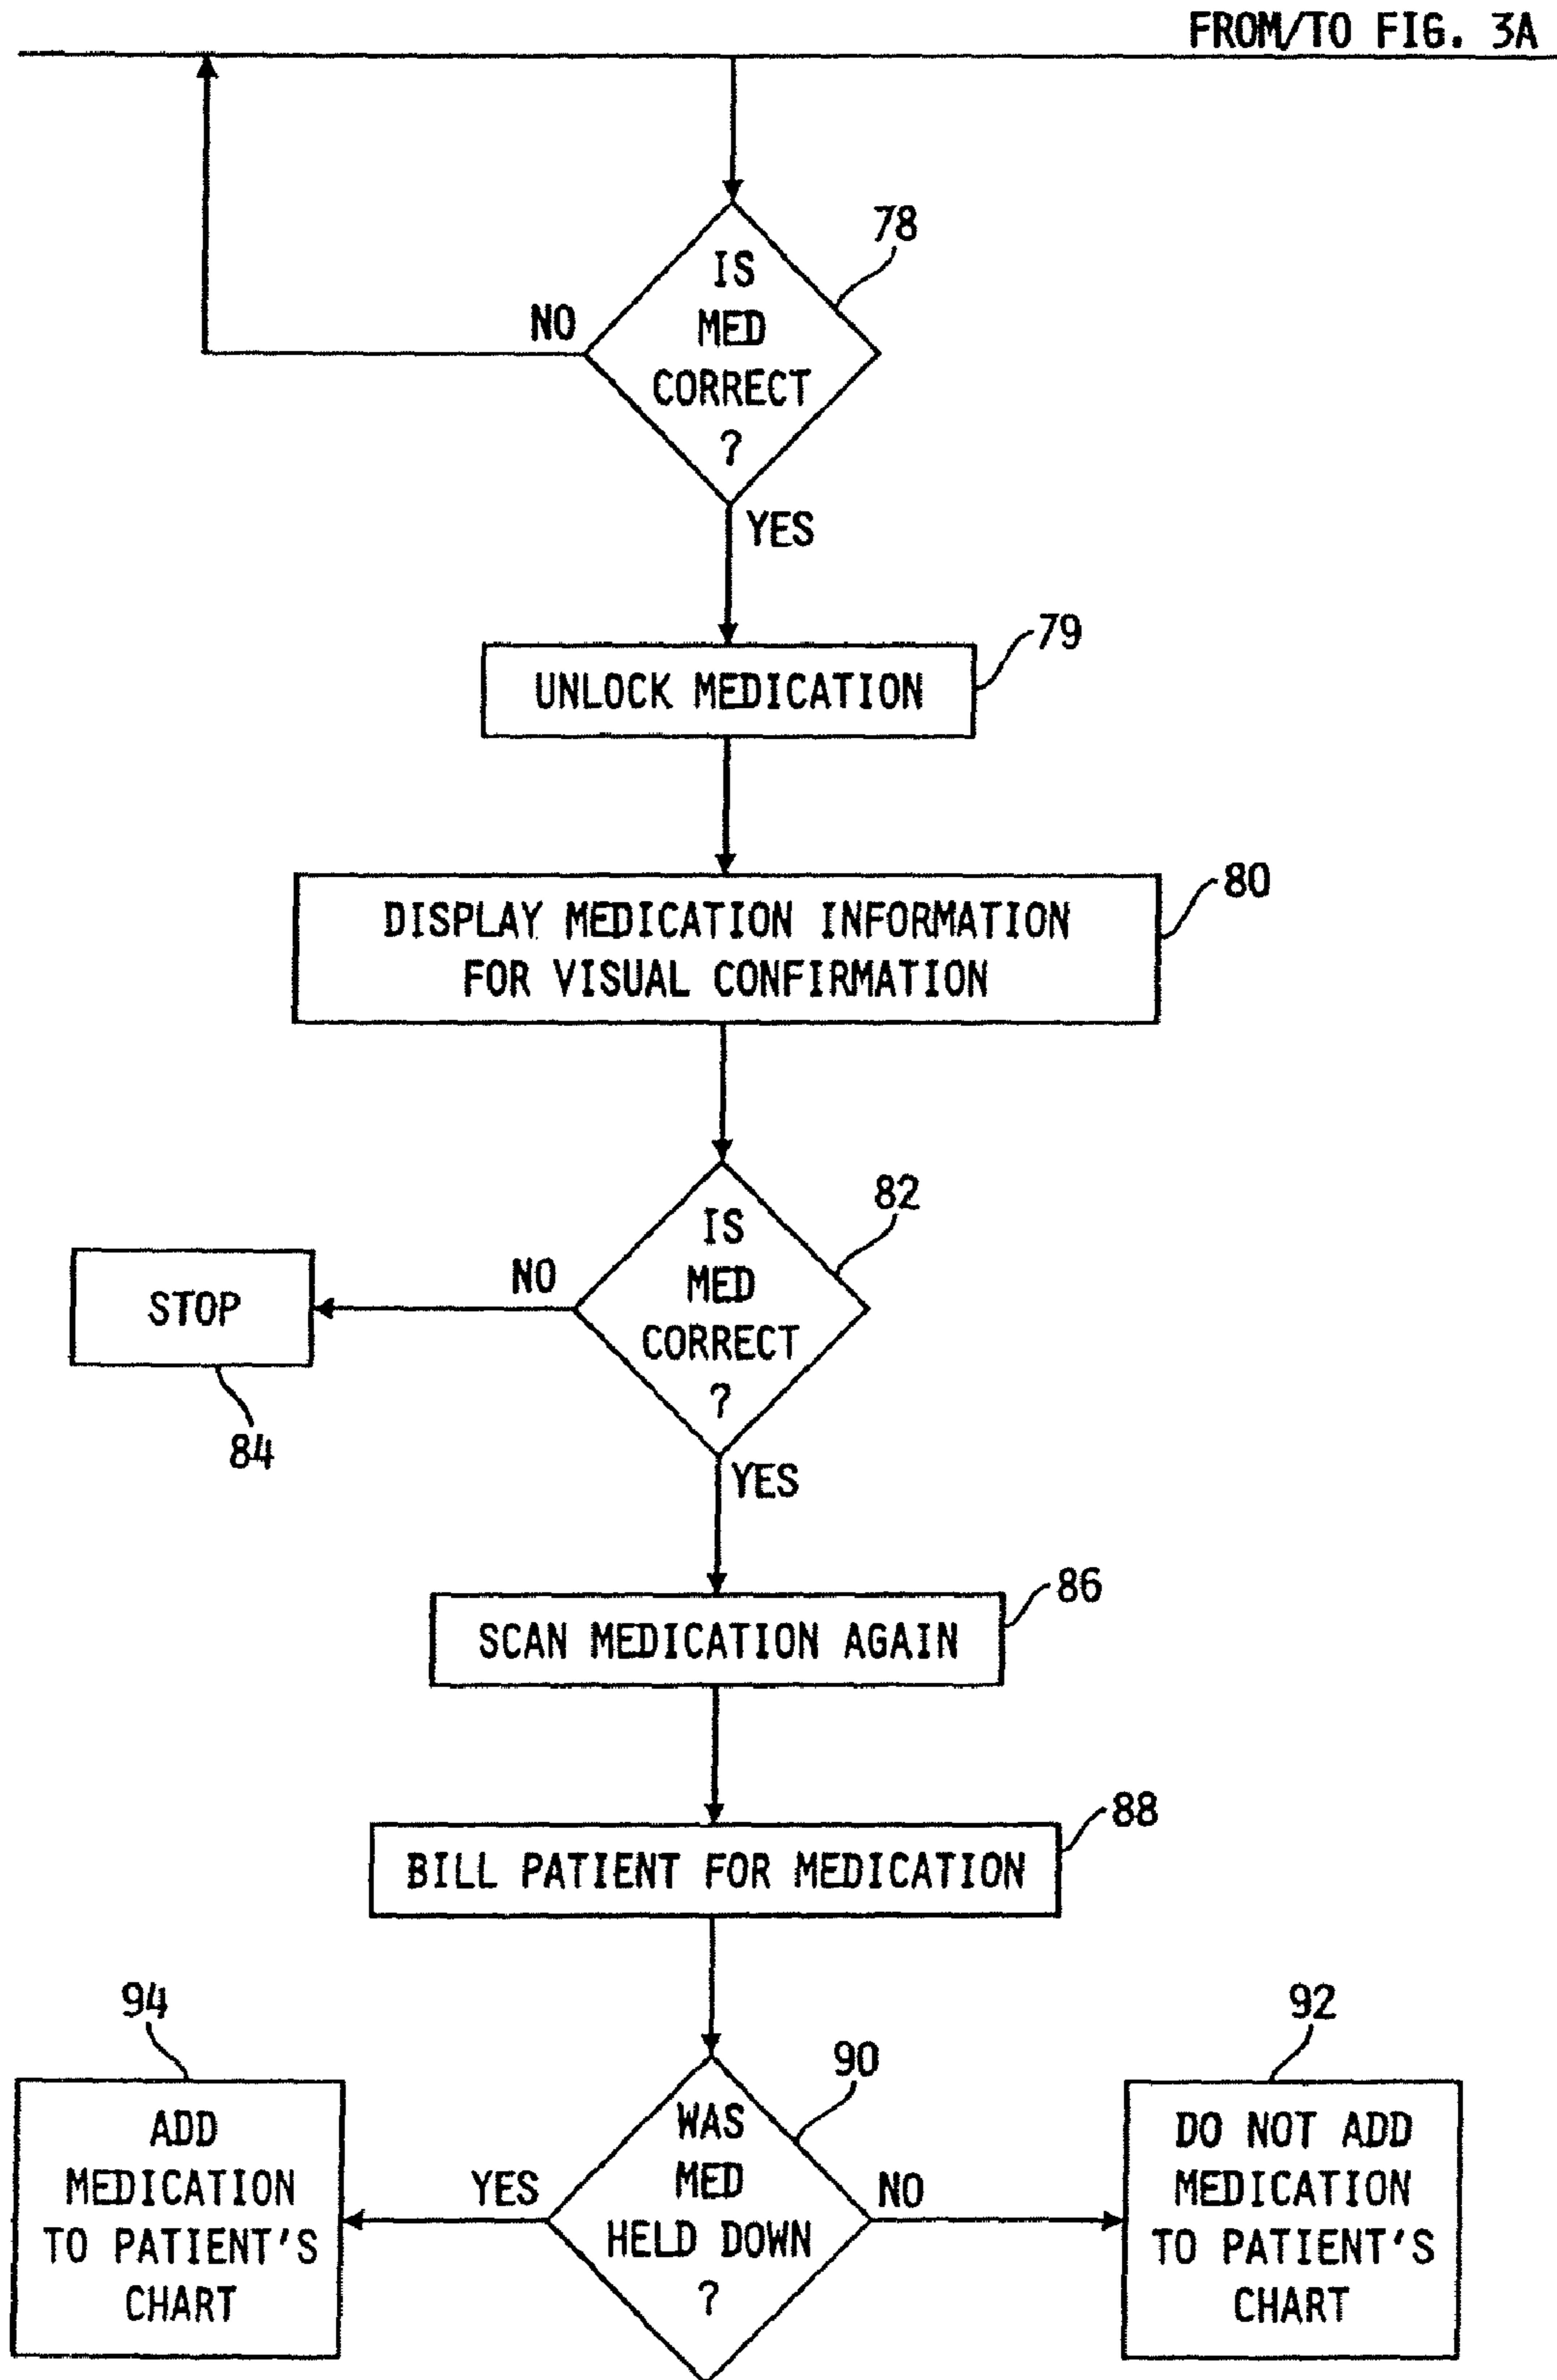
FROM/TO FIG. 3A

IS MED CORRECT ?

78

NO

YES

UNLOCK MEDICATION

79

DISPLAY MEDICATION INFORMATION FOR VISUAL CONFIRMATION

80

IS MED CORRECT ?

82

NO

STOP

84

YES

SCAN MEDICATION AGAIN

86

BILL PATIENT FOR MEDICATION

88

94

ADD MEDICATION TO PATIENT'S CHART

YES

WAS MED HELD DOWN ?

90

NO

92

DO NOT ADD MEDICATION TO PATIENT'S CHART